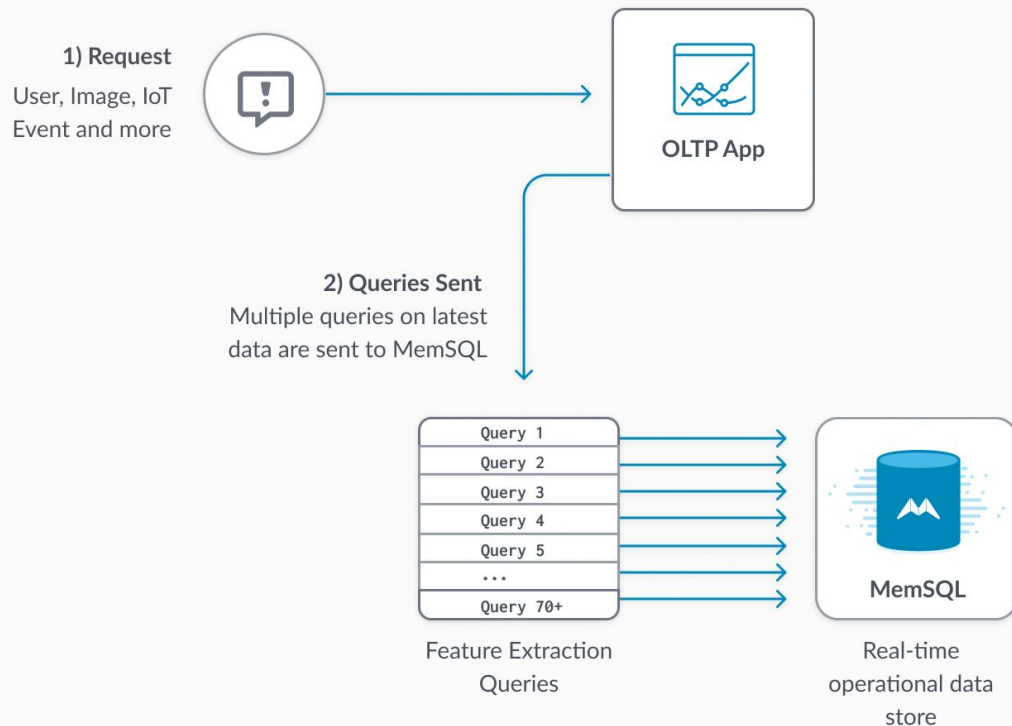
1) Request
User, Image, IoT Event and more

OLTP App

2) Queries Sent
Multiple queries on latest data are sent to MemSQL

Query 1
Query 2
Query 3
Query 4
Query 5
...
Query 70+

Feature Extraction Queries

MemSQL

Real-time operational data store